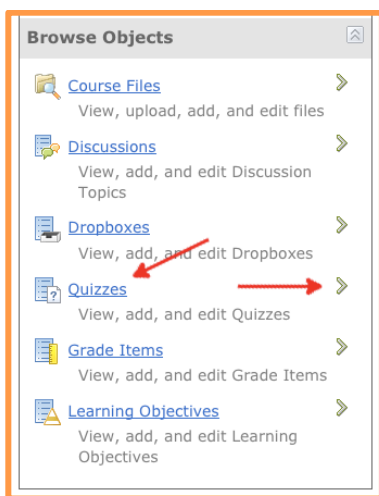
Browse Objects

Course Files
View, upload, add, and edit files

Discussions
View, add, and edit Discussion Topics

Dropboxes
View, add, and edit Dropboxes

Quizzes
View, add, and edit Quizzes

Grade Items
View, add, and edit Grade Items

Learning Objectives
View, add, and edit Learning Objectives